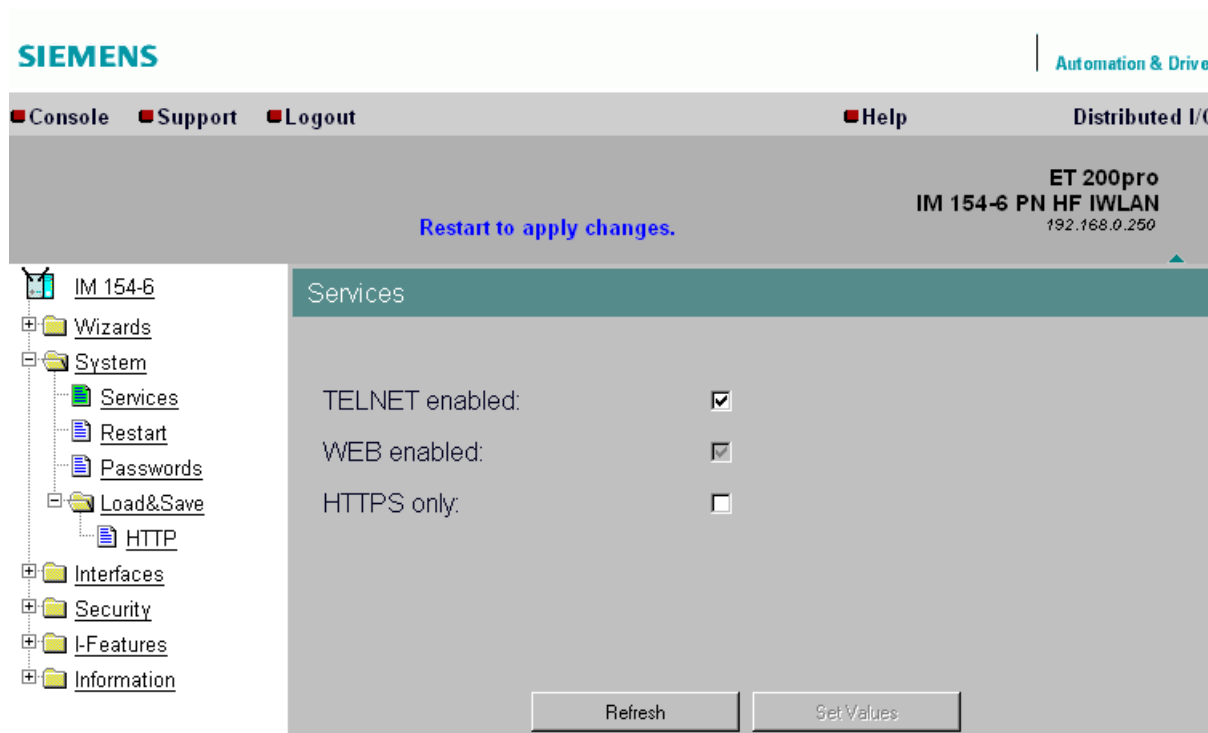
SIEMENS

Automation & Drive

Console Support Logout Help Distributed I/

ET 200pro
IM 154-6 PN HF IWLAN
192.168.0.250

Restart to apply changes.

IM 154-6
Wizards
System
Services
Restart
Passwords
Load&Save
HTTP
Interfaces
Security
I-Features
Information

Services

TELNET enabled:
WEB enabled:
HTTPS only:

Refresh
Set Values